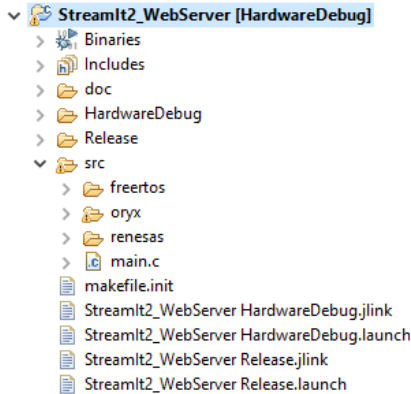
StreamIt2_WebServer [HardwareDebug]
Binaries
Includes
doc
HardwareDebug
Release
src
freertos
oryx
renesas
main.c
makefile.init
StreamIt2_WebServer HardwareDebug.jlink
StreamIt2_WebServer HardwareDebug.launch
StreamIt2_WebServer Release.jlink
StreamIt2_WebServer Release.launch